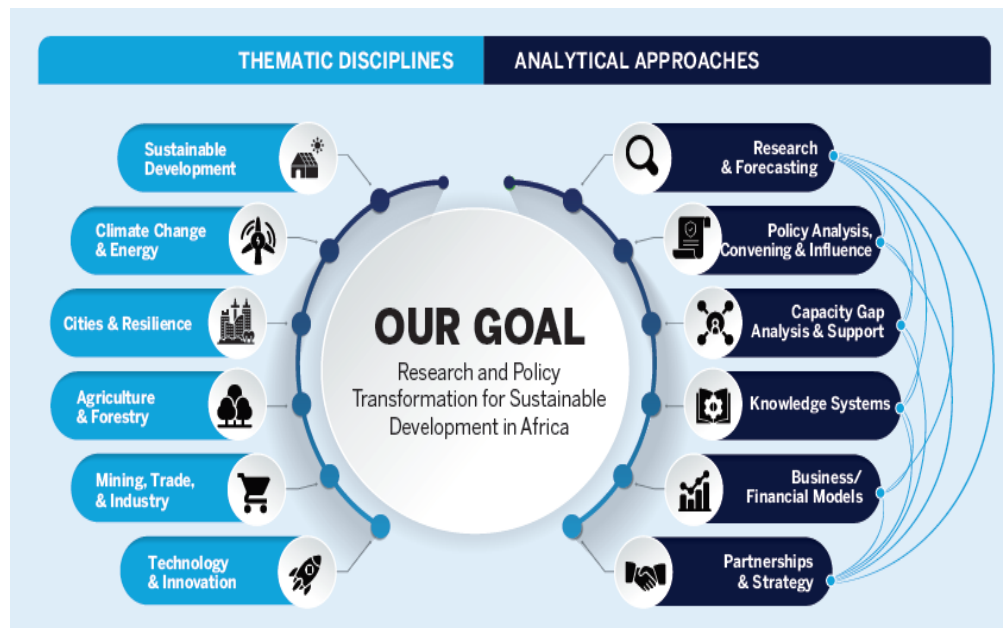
THEMATIC DISCIPLINES

ANALYTICAL APPROACHES

Sustainable Development

Climate Change & Energy

Cities & Resilience

Agriculture & Forestry

Mining, Trade, & Industry

Technology & Innovation

OUR GOAL

Research and Policy Transformation for Sustainable Development in Africa

Research & Forecasting

Policy Analysis, Convening & Influence

Capacity Gap Analysis & Support

Knowledge Systems

Business/ Financial Models

Partnerships & Strategy